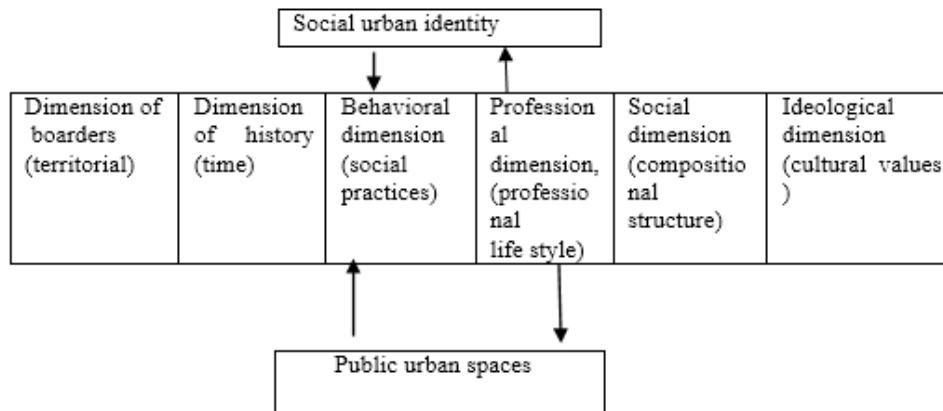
Social urban identity

| Dimension of boarders (territorial) | Dimension of history (time) | Behavioral dimension (social practices) | Professional dimension, (professional life style) | Social dimension (compositional structure) | Ideological dimension (cultural values) |
|---|---|---|---|---|---|

Public urban spaces